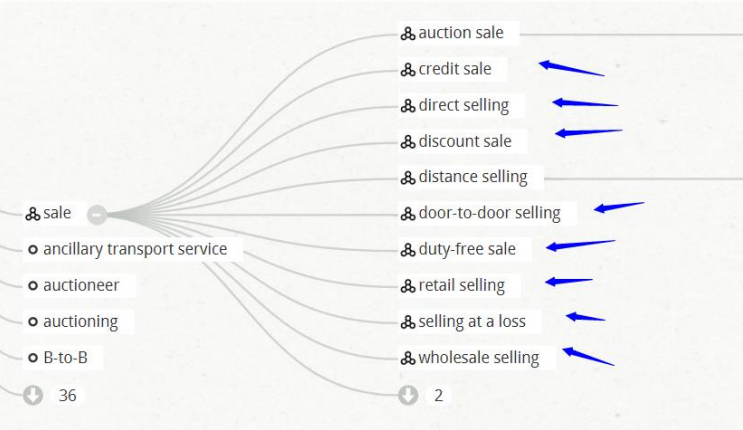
sale
ancillary transport service
auctioneer
auctioning
B-to-B
36

auction sale
credit sale
direct selling
discount sale
distance selling
door-to-door selling
duty-free sale
retail selling
selling at a loss
wholesale selling
2